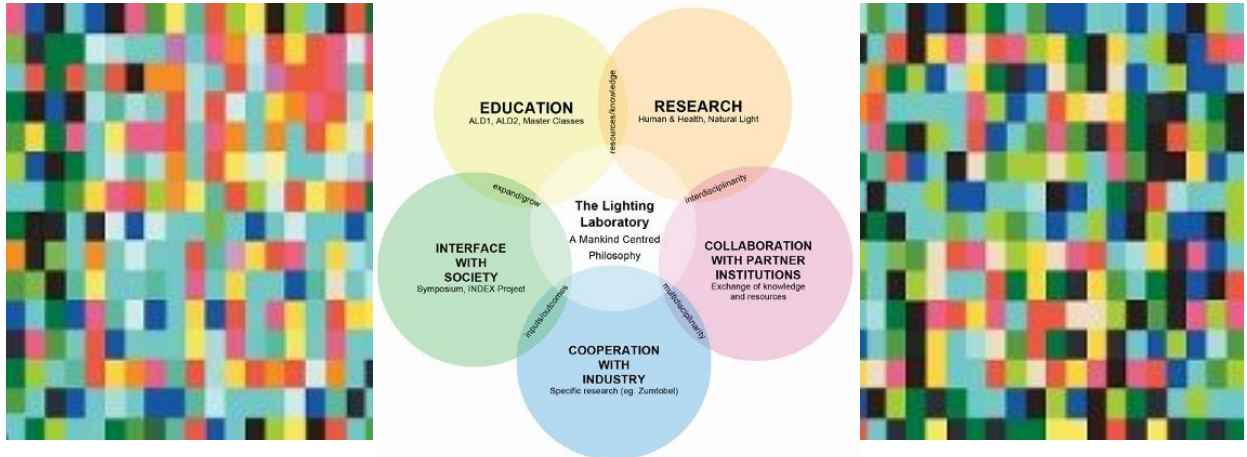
EDUCATION
ALD1, ALD2, Master Classes

resources/knowledge

RESEARCH
Human & Health, Natural Light

expand/grow

interdisciplinarity

The Lighting Laboratory
A Mankind Centred Philosophy

INTERFACE WITH SOCIETY
Symposium, INDEX Project

COLLABORATION WITH PARTNER INSTITUTIONS
Exchange of knowledge and resources

inputs/outcomes

multidisciplinarity

COOPERATION WITH INDUSTRY
Specific research (eg. Zumtobel)